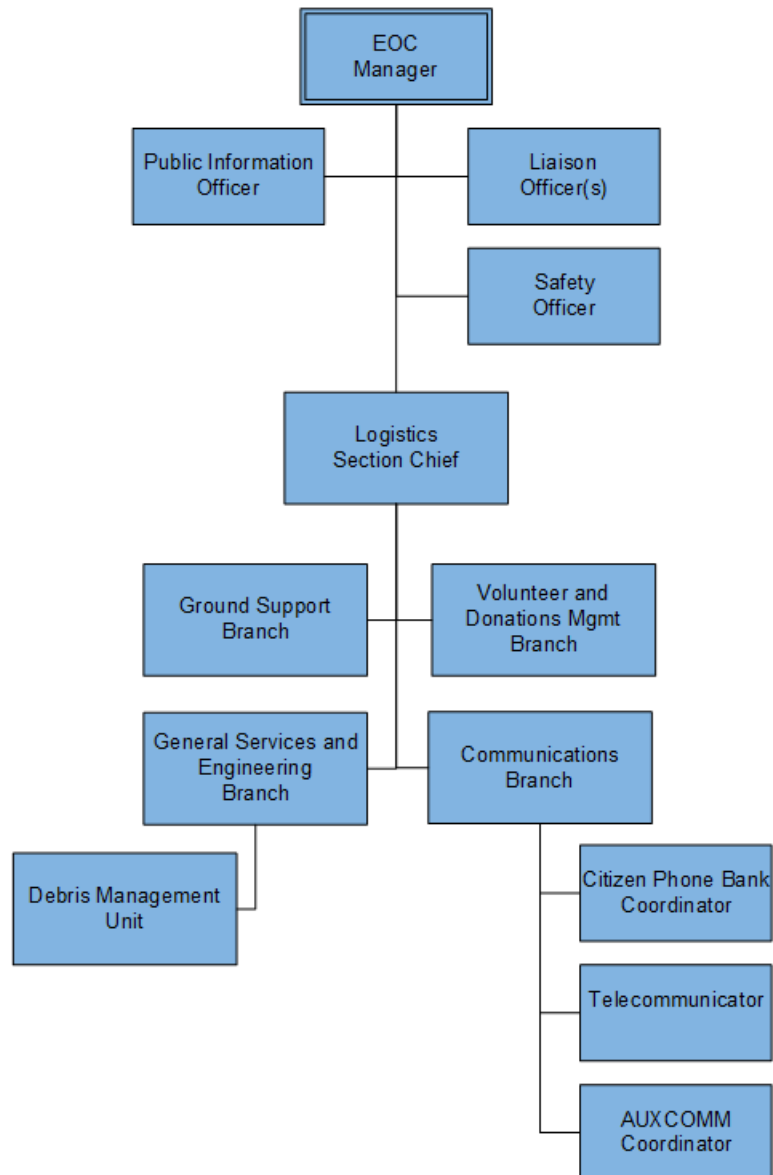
EOC Manager

Public Information Officer

Liaison Officer(s)

Safety Officer

Logistics Section Chief

Ground Support Branch

Volunteer and Donations Mgmt Branch

General Services and Engineering Branch

Communications Branch

Debris Management Unit

Citizen Phone Bank Coordinator

Telecommunicator

AUXCOMM Coordinator